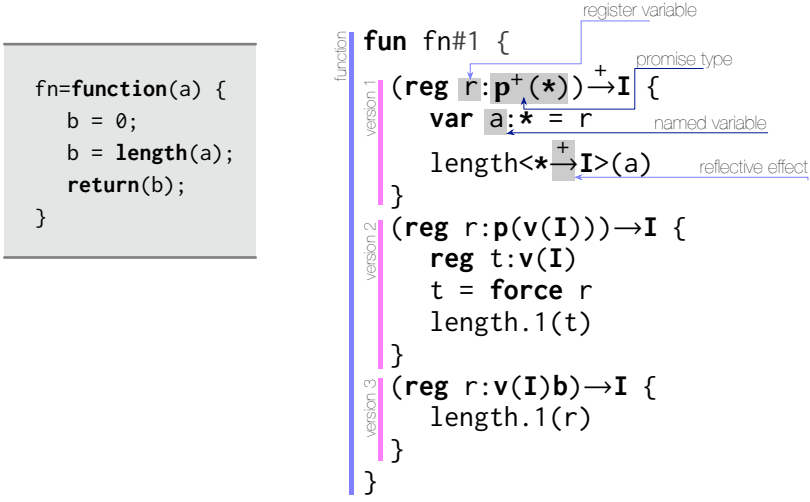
fn=**function**(a) {
b = 0;
b = **length**(a);
**return**(b);
}

register variable

promise type

function

**fun** fn#1 {

version 1

(**reg** r:$\mathbf{p}^{+}(\ast)$)$\xrightarrow{+}$**I** {

**var** a:$\ast$ = r

named variable

length<$\ast\xrightarrow{+}$**I**>(a)

reflective effect

}

version 2

(**reg** r:**p**(**v**(**I**)))→**I** {

**reg** t:**v**(**I**)

t = **force** r

length.1(t)

}

version 3

(**reg** r:**v**(**I**)**b**)→**I** {

length.1(r)

}

}